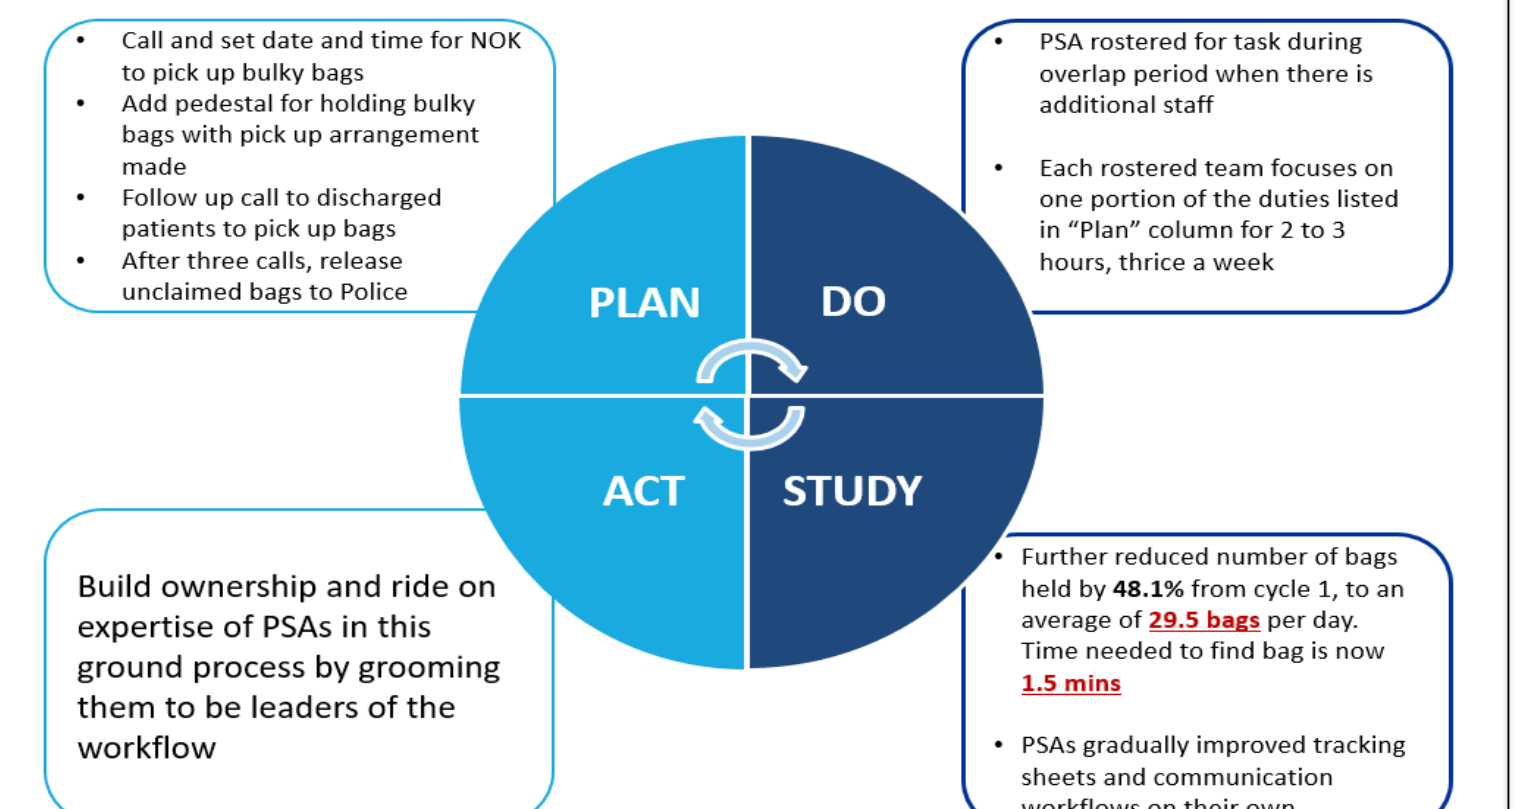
- Call and set date and time for NOK to pick up bulky bags
- Add pedestal for holding bulky bags with pick up arrangement made
- Follow up call to discharged patients to pick up bags
- After three calls, release unclaimed bags to Police

- PSA rostered for task during overlap period when there is additional staff

- Each rostered team focuses on one portion of the duties listed in “Plan” column for 2 to 3 hours, thrice a week

PLAN

DO

ACT

STUDY

Build ownership and ride on expertise of PSAs in this ground process by grooming them to be leaders of the workflow

- Further reduced number of bags held by **48.1%** from cycle 1, to an average of **29.5 bags** per day. Time needed to find bag is now **1.5 mins**

- PSAs gradually improved tracking sheets and communication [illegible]